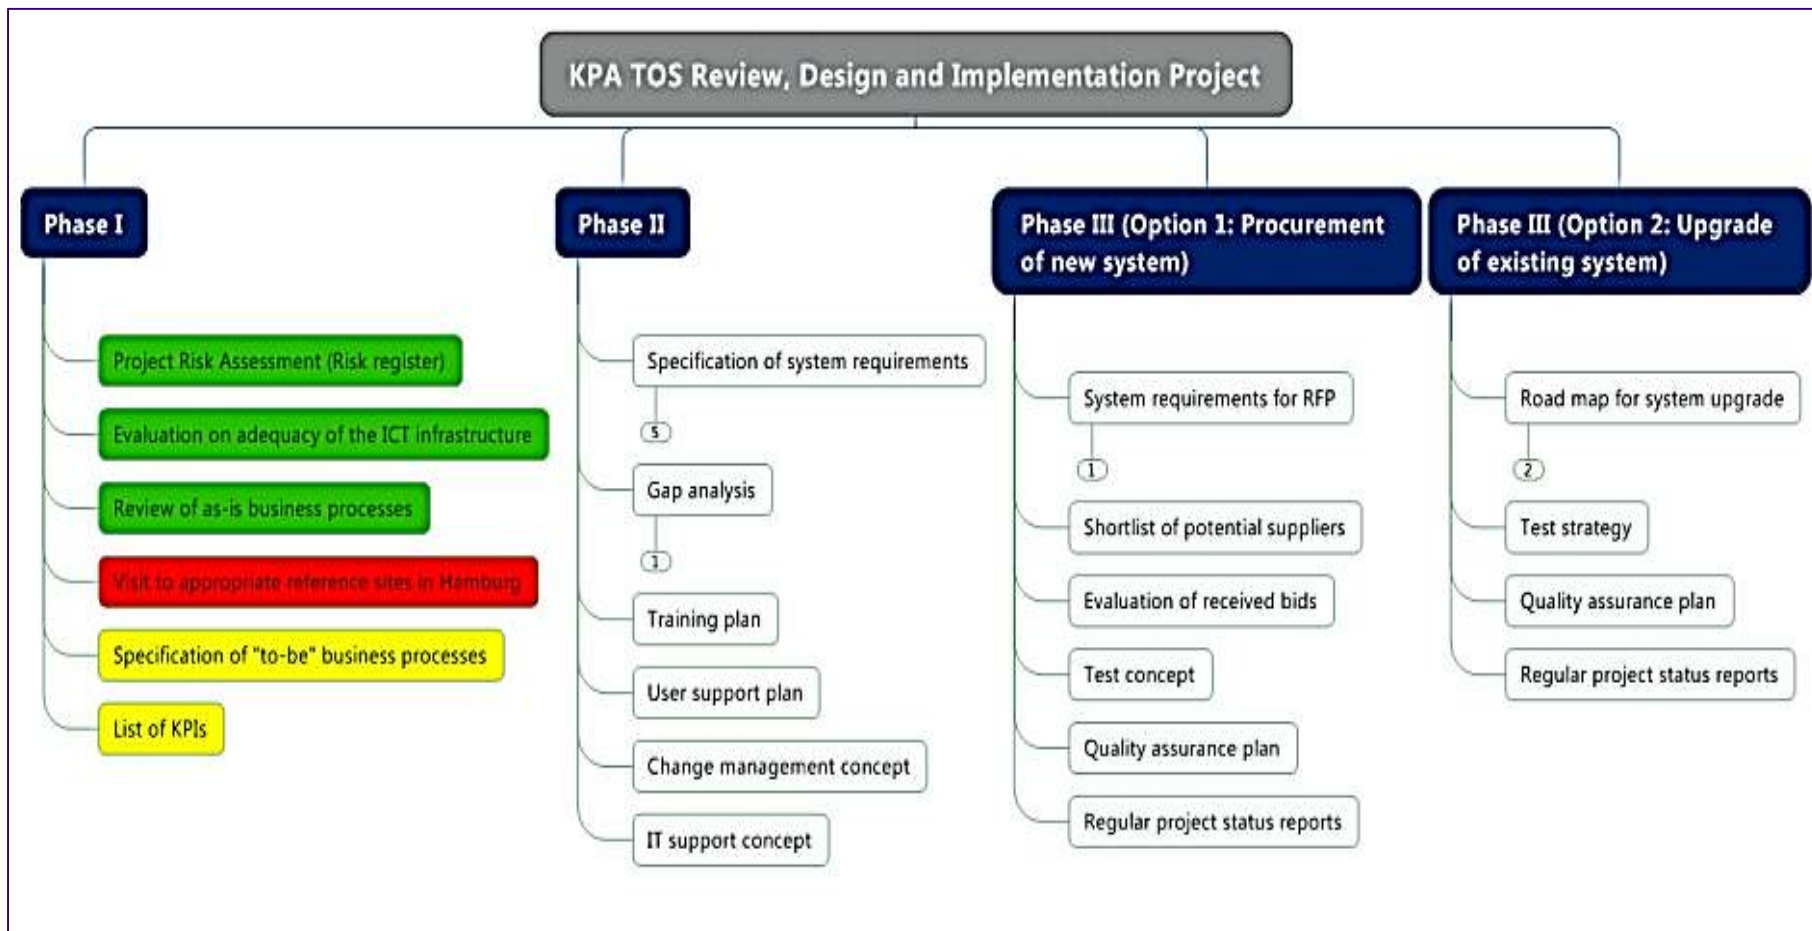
KPA TOS Review, Design and Implementation Project

Phase I

Project Risk Assessment (Risk register)

Evaluation on adequacy of the ICT infrastructure

Review of as-is business processes

Visit to appropriate reference sites in Hamburg

Specification of "to-be" business processes

List of KPIs

Phase II

Specification of system requirements

5

Gap analysis

1

Training plan

User support plan

Change management concept

IT support concept

Phase III (Option 1: Procurement of new system)

System requirements for RFP

1

Shortlist of potential suppliers

Evaluation of received bids

Test concept

Quality assurance plan

Regular project status reports

Phase III (Option 2: Upgrade of existing system)

Road map for system upgrade

2

Test strategy

Quality assurance plan

Regular project status reports